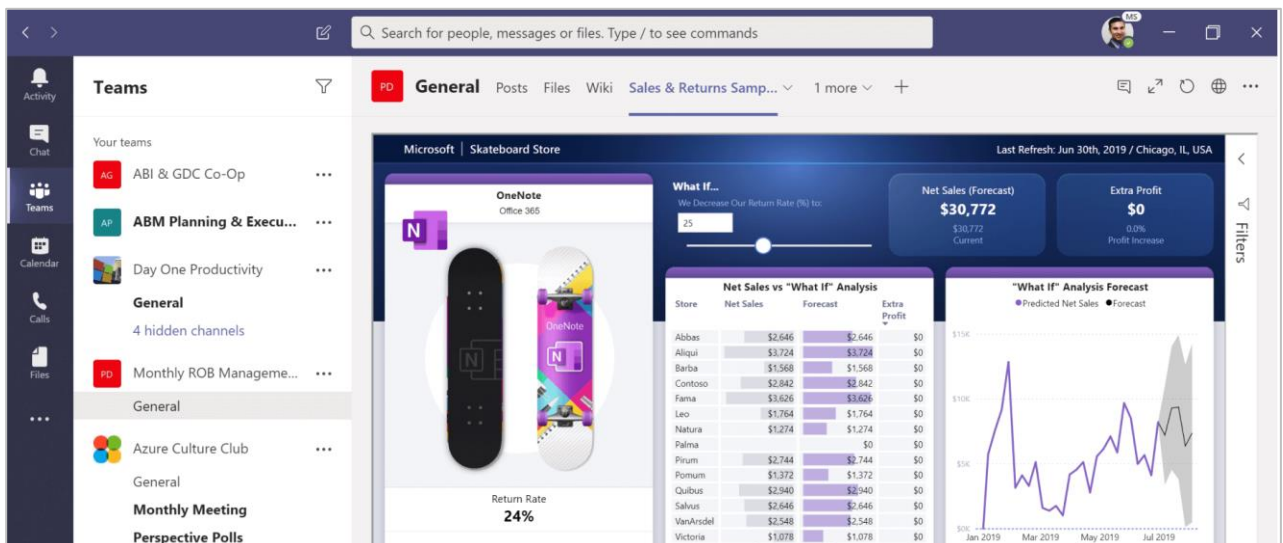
Search for people, messages or files. Type / to see commands

MS

Activity

Chat

Teams

Calendar

Calls

Files

...

Teams

Your teams

AG ABI & GDC Co-Op ...

AP ABM Planning & Execu... ...

Day One Productivity ...

General

4 hidden channels

PD Monthly ROB Manageme... ...

General

Azure Culture Club ...

General

Monthly Meeting

Perspective Polls

PD General Posts Files Wiki Sales & Returns Samp... 1 more +

Microsoft | Skateboard Store

Last Refresh: Jun 30th, 2019 / Chicago, IL, USA

OneNote
Office 365

OneNote

Return Rate
24%

What If...
We Decrease Our Return Rate (%) to:
25

Net Sales (Forecast)
$30,772
$30,772
Current

Extra Profit
$0
0.0%
Profit Increase

Net Sales vs "What If" Analysis

| Store | Net Sales | Forecast | Extra Profit |
|---|---|---|---|
| Abbas | $2,646 | $2,646 | $0 |
| Aliqui | $3,724 | $3,724 | $0 |
| Barba | $1,568 | $1,568 | $0 |
| Contoso | $2,842 | $2,842 | $0 |
| Fama | $3,626 | $3,626 | $0 |
| Leo | $1,764 | $1,764 | $0 |
| Natura | $1,274 | $1,274 | $0 |
| Palma | | $0 | $0 |
| Pirum | $2,744 | $2,744 | $0 |
| Pomum | $1,372 | $1,372 | $0 |
| Quibus | $2,940 | $2,940 | $0 |
| Salvus | $2,646 | $2,646 | $0 |
| VanArsdel | $2,548 | $2,548 | $0 |
| Victoria | $1,078 | $1,078 | $0 |

"What If" Analysis Forecast
Predicted Net Sales Forecast
$15K
$10K
$5K
$0K
Jan 2019 Mar 2019 May 2019 Jul 2019

Filters